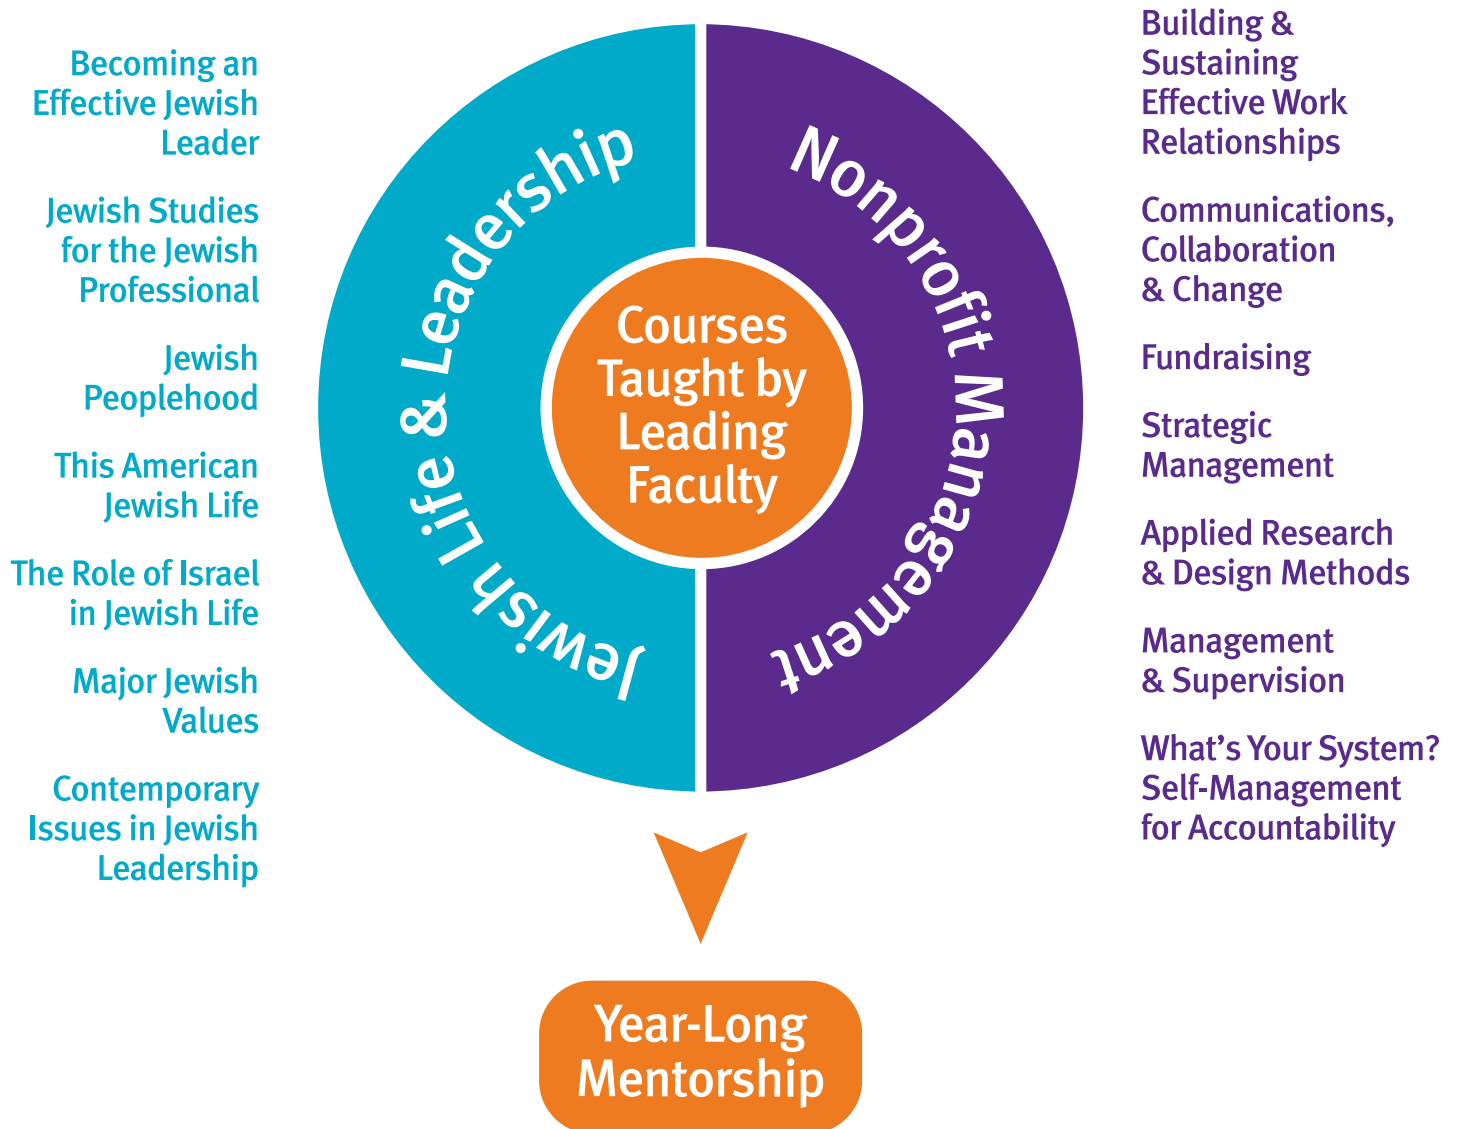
Becoming an Effective Jewish Leader

Jewish Studies for the Jewish Professional

Jewish Peoplehood

This American Jewish Life

The Role of Israel in Jewish Life

Major Jewish Values

Contemporary Issues in Jewish Leadership

Jewish Life & Leadership

Courses Taught by Leading Faculty

Nonprofit Management

Building & Sustaining Effective Work Relationships

Communications, Collaboration & Change

Fundraising

Strategic Management

Applied Research & Design Methods

Management & Supervision

What's Your System? Self-Management for Accountability

Year-Long Mentorship